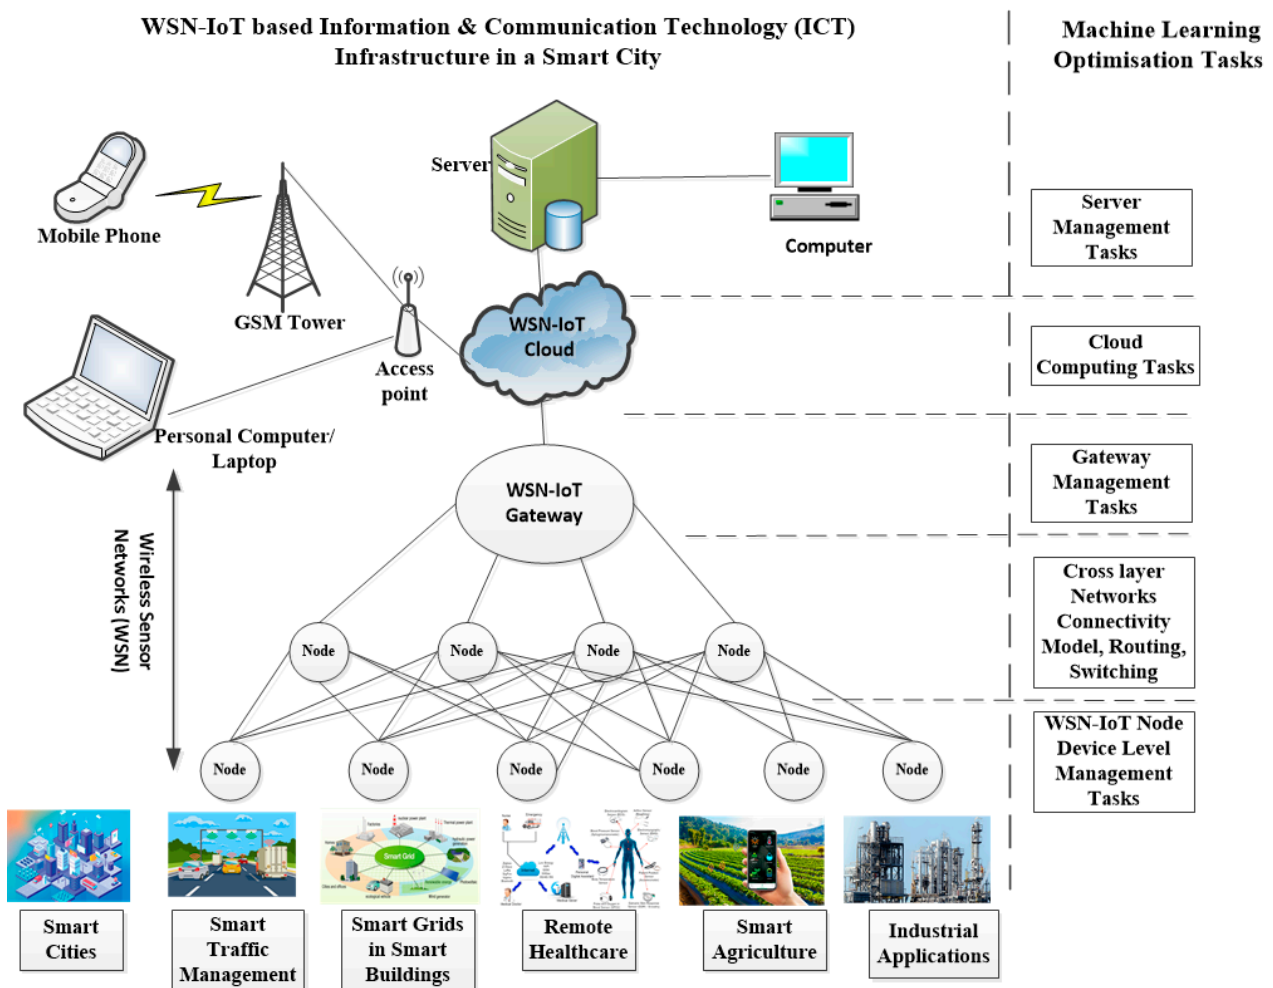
WSN-IoT based Information & Communication Technology (ICT) Infrastructure in a Smart City

Machine Learning Optimisation Tasks

Mobile Phone

GSM Tower

Server

Computer

Access point

WSN-IoT Cloud

Personal Computer/ Laptop

WSN-IoT Gateway

Wireless Sensor Networks (WSN)

Node

Node

Node

Node

Node

Node

Node

Node

Node

Node

Server Management Tasks

Cloud Computing Tasks

Gateway Management Tasks

Cross layer Networks Connectivity Model, Routing, Switching

WSN-IoT Node Device Level Management Tasks

Smart Cities

Smart Traffic Management

Smart Grids in Smart Buildings

Remote Healthcare

Smart Agriculture

Industrial Applications